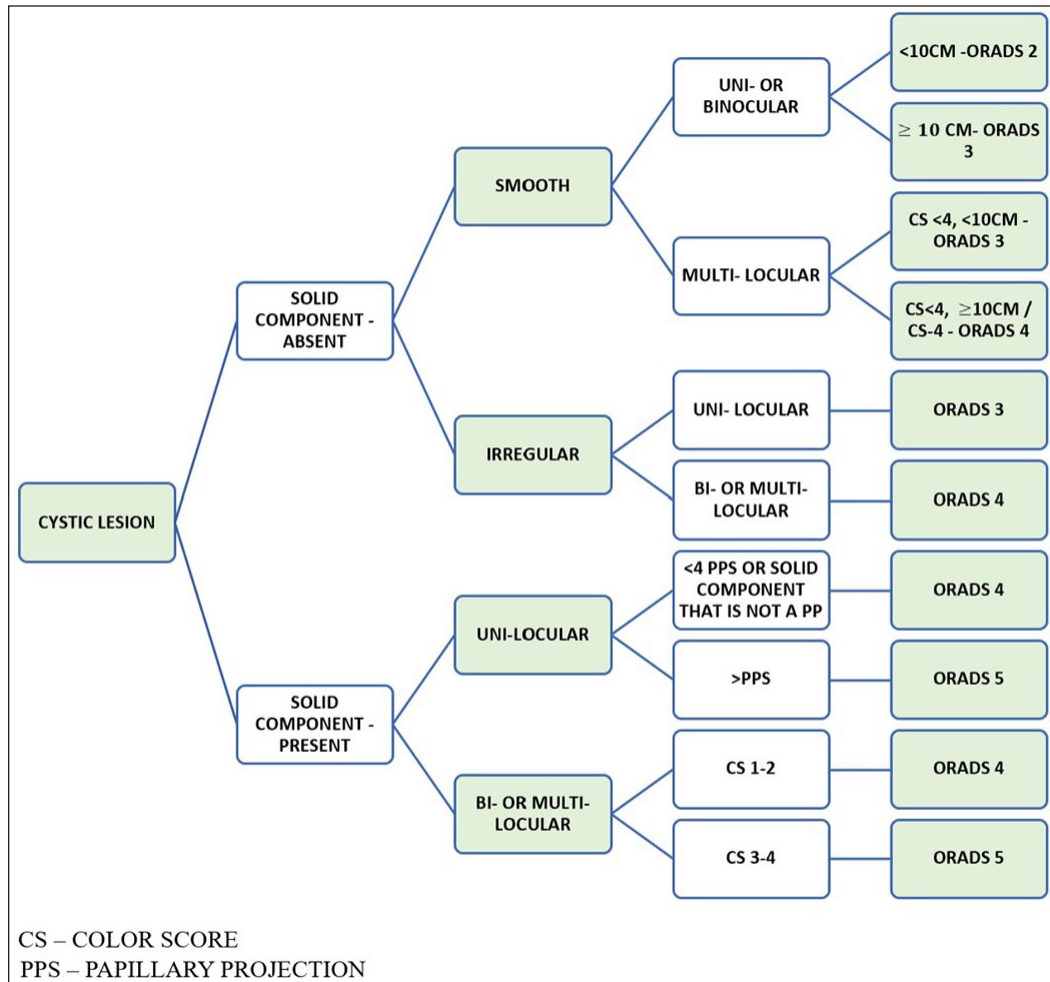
CYSTIC LESION

SOLID COMPONENT - ABSENT

SMOOTH

UNI- OR BINOCULAR

<10CM -ORADS 2

$\geq$ 10 CM- ORADS 3

MULTI- LOCULAR

CS <4, <10CM - ORADS 3

CS<4, $\geq$10CM / CS-4 - ORADS 4

IRREGULAR

UNI- LOCULAR

ORADS 3

BI- OR MULTI- LOCULAR

ORADS 4

SOLID COMPONENT - PRESENT

UNI-LOCULAR

<4 PPS OR SOLID COMPONENT THAT IS NOT A PP

ORADS 4

>PPS

ORADS 5

BI- OR MULTI- LOCULAR

CS 1-2

ORADS 4

CS 3-4

ORADS 5

CS – COLOR SCORE
PPS – PAPILLARY PROJECTION